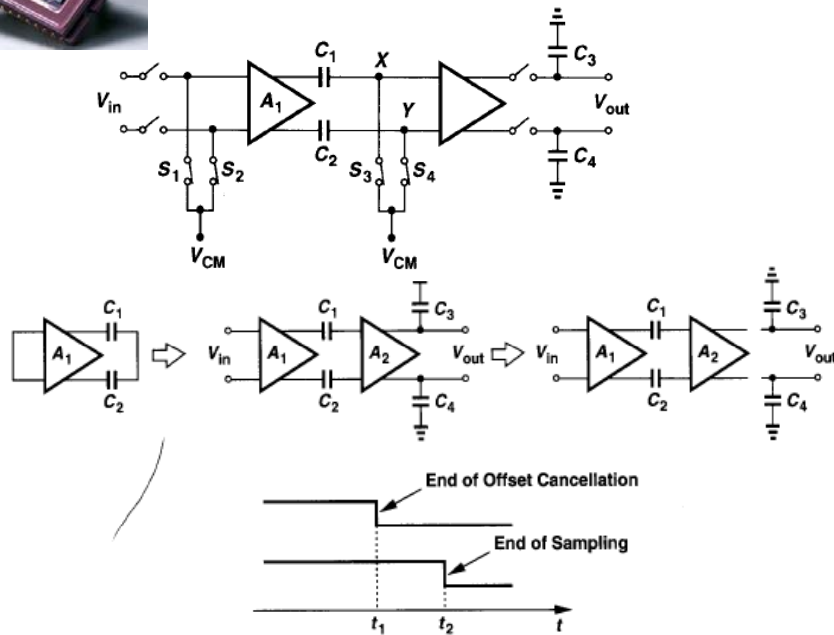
$C_1$ $X$ $C_3$
$V_{in}$ $A_1$ $Y$ $V_{out}$
$C_2$ $S_1$ $S_2$ $S_3$ $S_4$ $C_4$
$V_{CM}$ $V_{CM}$

$C_1$ $A_1$ $C_2$

$C_1$ $C_3$ $V_{in}$ $A_1$ $A_2$ $V_{out}$ $C_2$ $C_4$

$C_1$ $C_3$ $V_{in}$ $A_1$ $A_2$ $V_{out}$ $C_2$ $C_4$

End of Offset Cancellation
End of Sampling
$t_1$ $t_2$ $t$